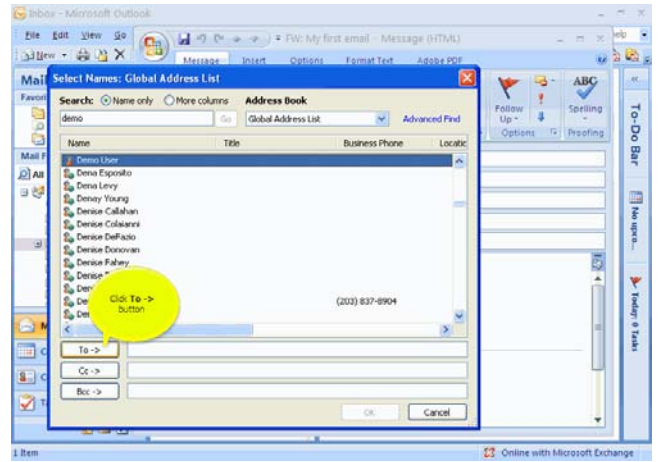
Inbox - Microsoft Outlook

File Edit View Go

New

FW: My first email - Message (HTML)

Message Insert Options Format Text Adobe PDF

Mail

Favorit

Mail F

All

Select Names: Global Address List

Search: Name only More columns

Address Book

demo

Go

Global Address List

Advanced Find

| Name | Title | Business Phone | Locatic |
|---|---|---|---|
| Demo User | | | |
| Dena Esposito | | | |
| Dena Levy | | | |
| Denay Young | | | |
| Denise Callahan | | | |
| Denise Colaianni | | | |
| Denise DeFazio | | | |
| Denise Donovan | | | |
| Denise Fahey | | | |
| Denise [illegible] | | | |
| Den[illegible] | | | |
| De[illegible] | | (203) 837-8904 | |
| De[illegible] | | | |

Click To -> button

To ->

Cc ->

Bcc ->

OK

Cancel

Follow Up

Options

Spelling

Proofing

To-Do Bar

No upco...

Today: 0 Tasks

1 Item

Online with Microsoft Exchange